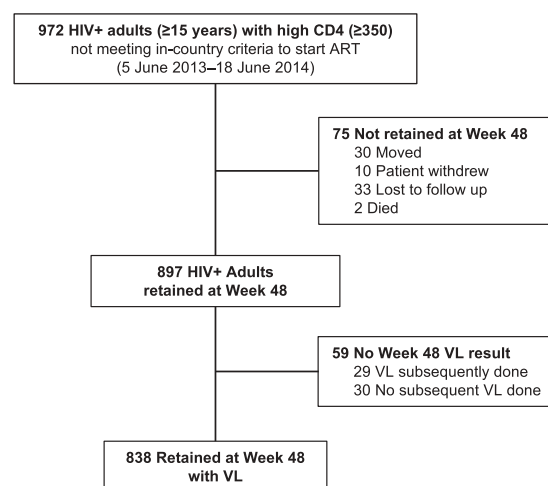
972 HIV+ adults (≥15 years) with high CD4 (≥350)
not meeting in-country criteria to start ART
(5 June 2013–18 June 2014)

75 Not retained at Week 48
30 Moved
10 Patient withdrew
33 Lost to follow up
2 Died

897 HIV+ Adults
retained at Week 48

59 No Week 48 VL result
29 VL subsequently done
30 No subsequent VL done

838 Retained at Week 48
with VL